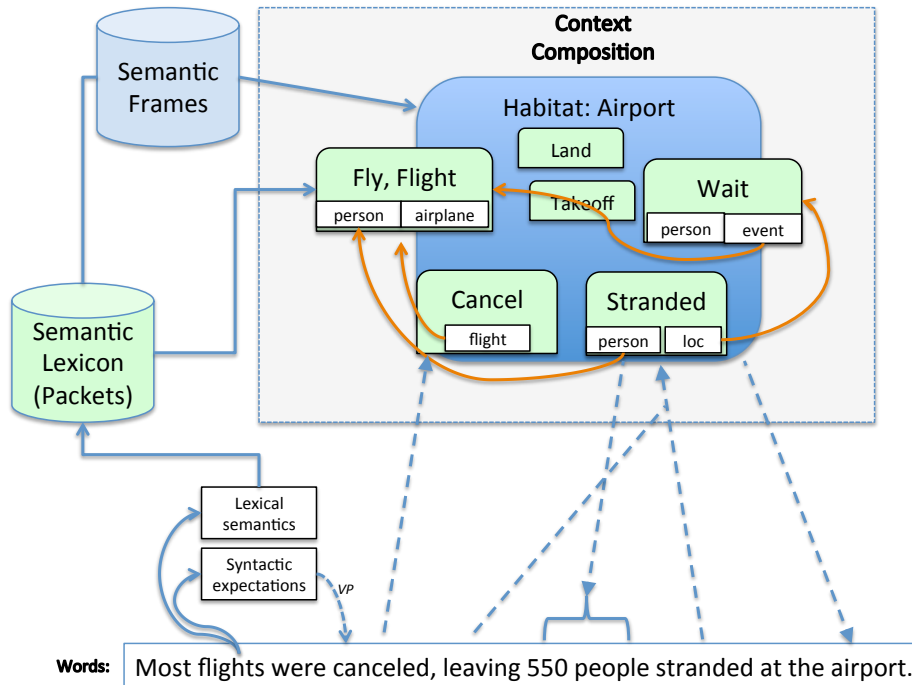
Context Composition

Semantic Frames

Habitat: Airport

Land

Fly, Flight

person | airplane

Takeoff

Wait

person | event

Cancel

flight

Stranded

person | loc

Semantic Lexicon (Packets)

Lexical semantics

Syntactic expectations

VP

Words: Most flights were canceled, leaving 550 people stranded at the airport.